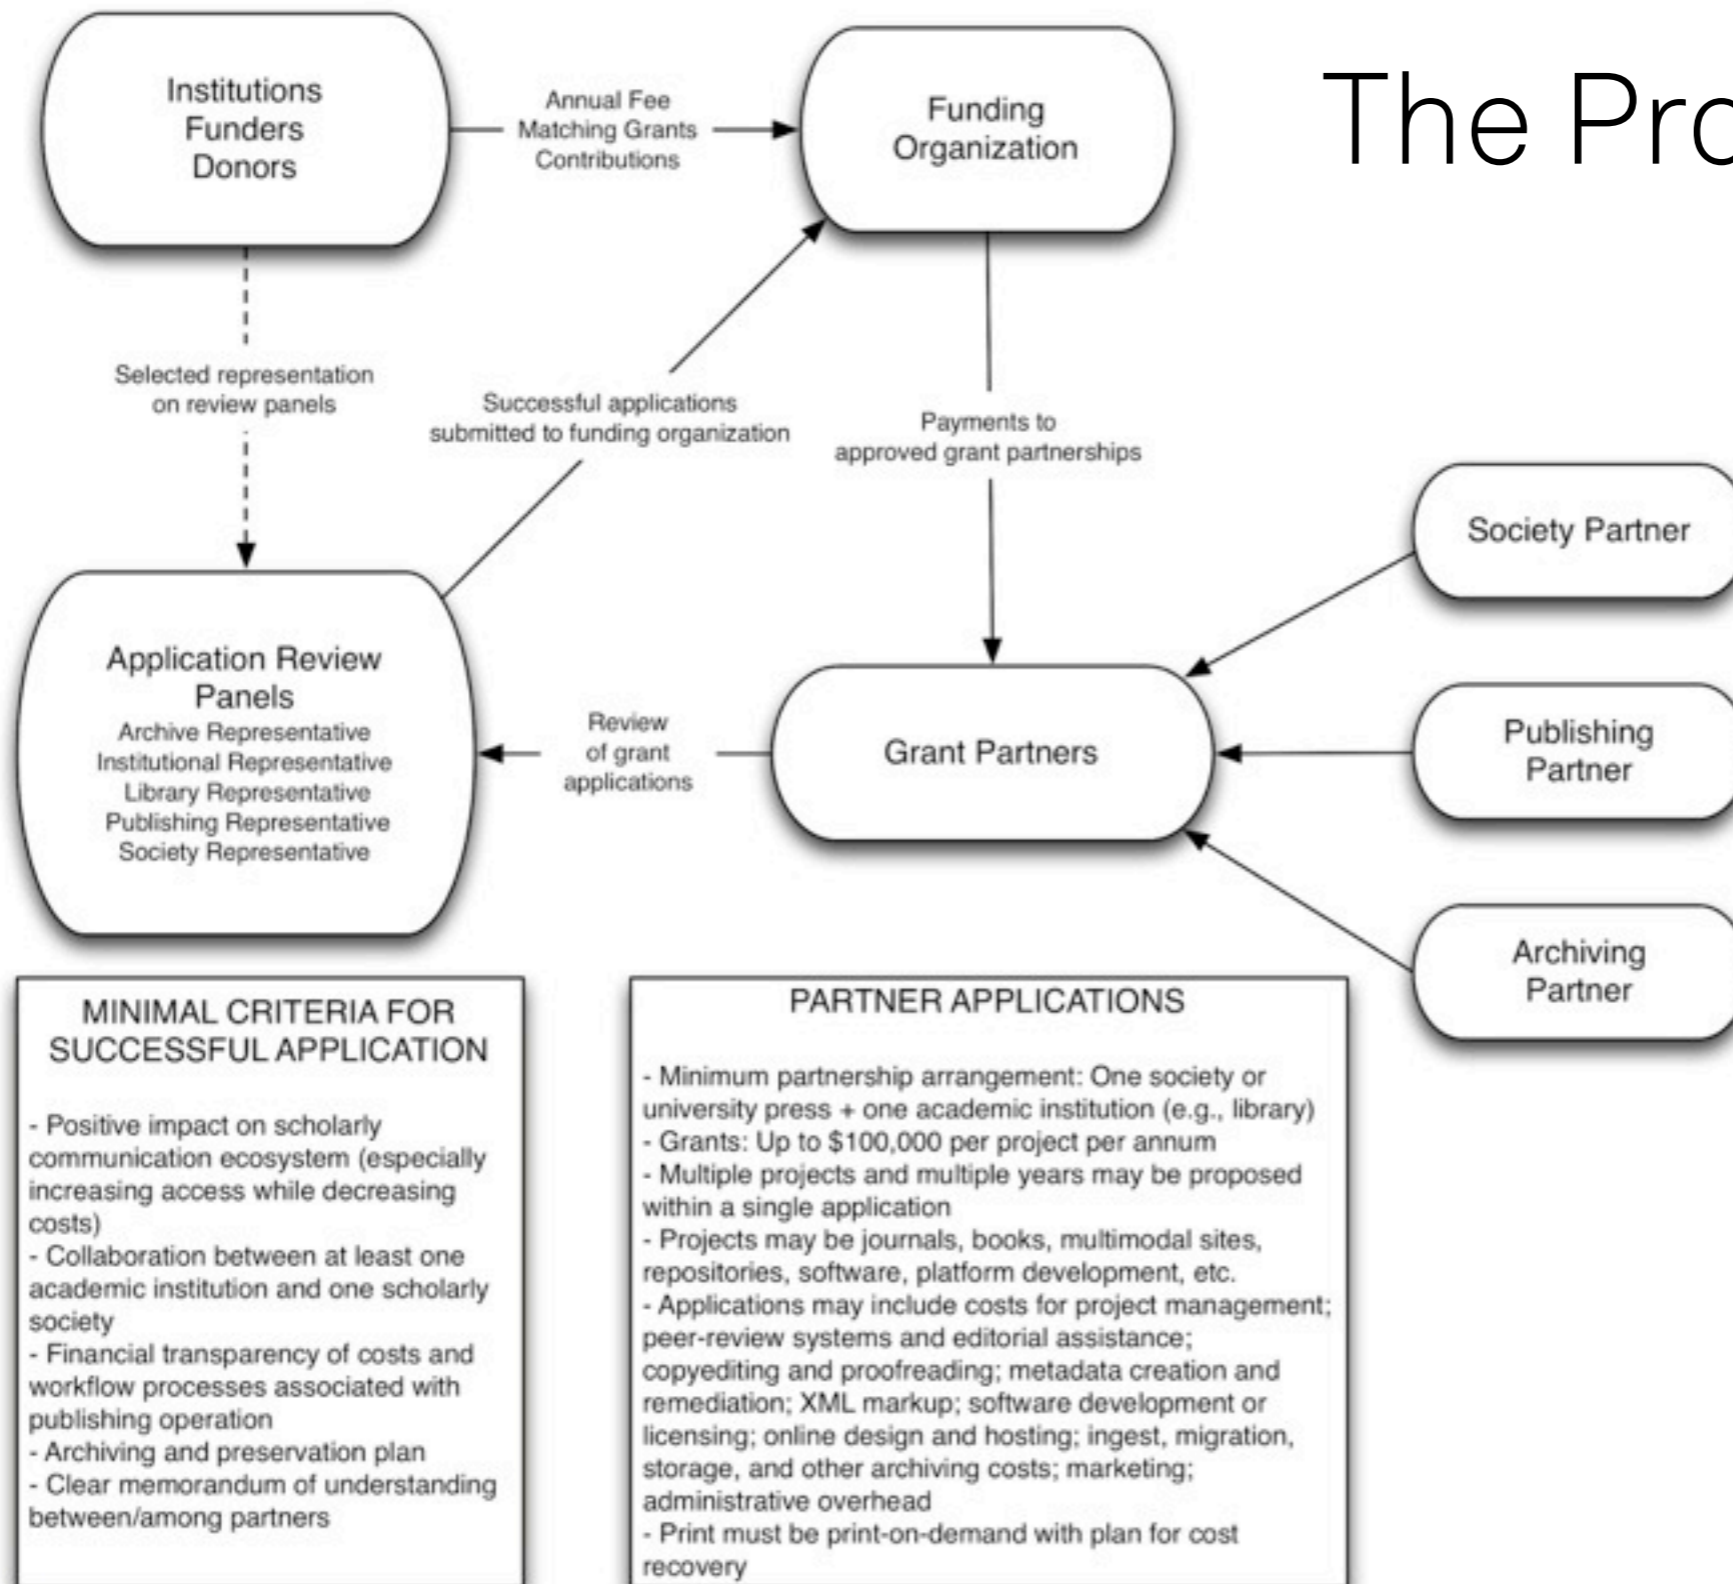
Institutions
Funders
Donors

Annual Fee
Matching Grants
Contributions

Funding Organization

The Pro

Selected representation on review panels

Successful applications submitted to funding organization

Payments to approved grant partnerships

Society Partner

Application Review Panels
Archive Representative
Institutional Representative
Library Representative
Publishing Representative
Society Representative

Review of grant applications

Grant Partners

Publishing Partner

Archiving Partner

MINIMAL CRITERIA FOR SUCCESSFUL APPLICATION

- Positive impact on scholarly communication ecosystem (especially increasing access while decreasing costs)
- Collaboration between at least one academic institution and one scholarly society
- Financial transparency of costs and workflow processes associated with publishing operation
- Archiving and preservation plan
- Clear memorandum of understanding between/among partners

PARTNER APPLICATIONS

- Minimum partnership arrangement: One society or university press + one academic institution (e.g., library)
- Grants: Up to $100,000 per project per annum
- Multiple projects and multiple years may be proposed within a single application
- Projects may be journals, books, multimodal sites, repositories, software, platform development, etc.
- Applications may include costs for project management; peer-review systems and editorial assistance; copyediting and proofreading; metadata creation and remediation; XML markup; software development or licensing; online design and hosting; ingest, migration, storage, and other archiving costs; marketing; administrative overhead
- Print must be print-on-demand with plan for cost recovery